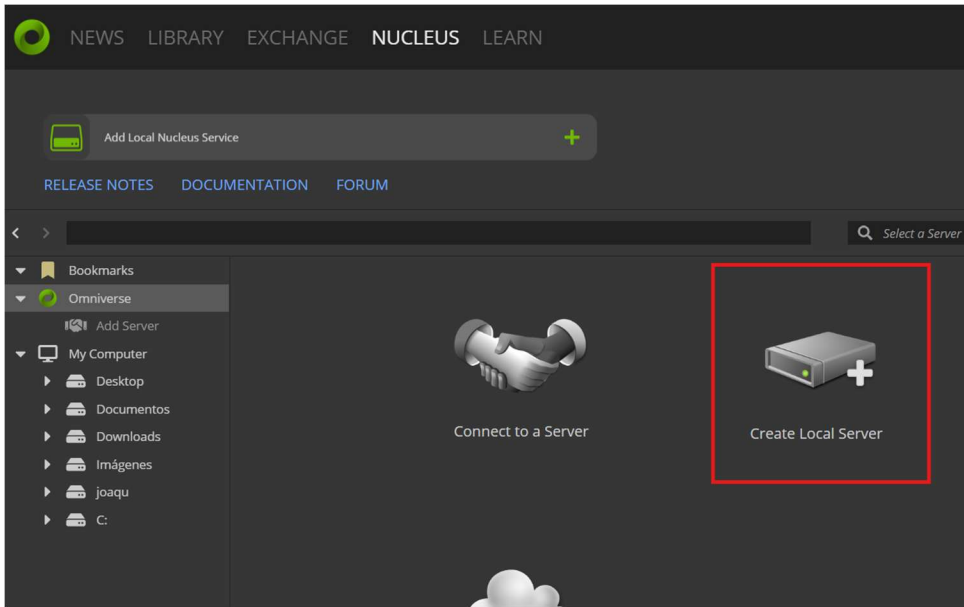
NEWS LIBRARY EXCHANGE NUCLEUS LEARN

Add Local Nucleus Service

RELEASE NOTES DOCUMENTATION FORUM

Select a Server

Bookmarks
Omniverse
Add Server
My Computer
Desktop
Documentos
Downloads
Imágenes
joaqu
C:

Connect to a Server

Create Local Server